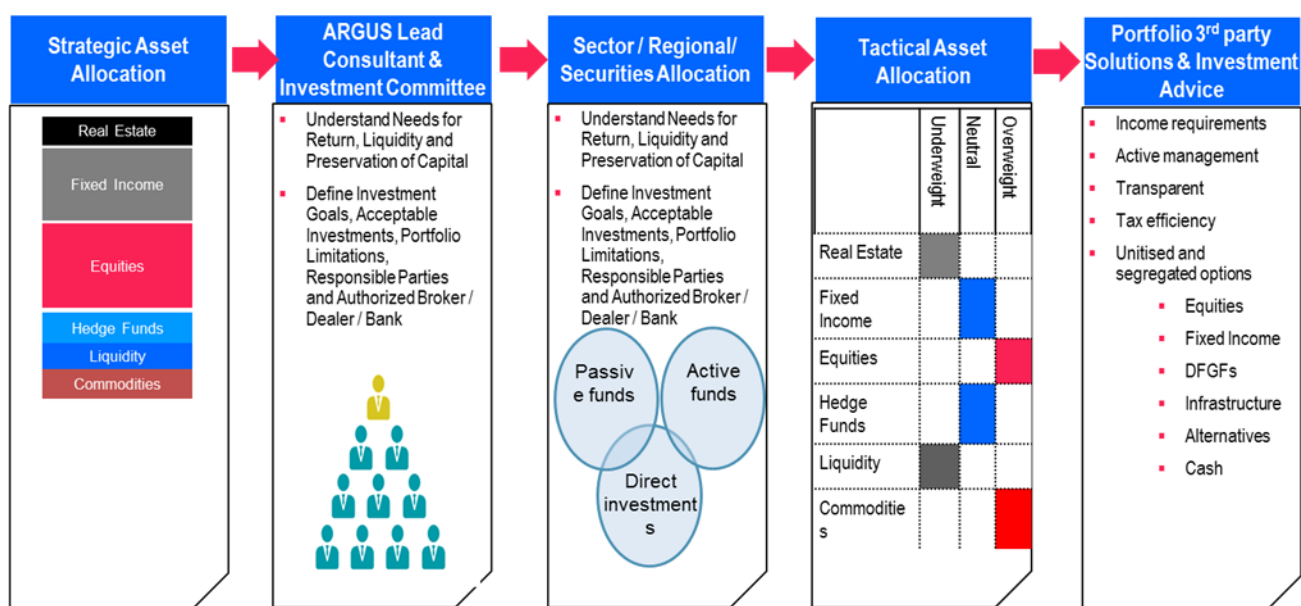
Strategic Asset Allocation

Real Estate

Fixed Income

Equities

Hedge Funds

Liquidity

Commodities

ARGUS Lead Consultant & Investment Committee

- Understand Needs for Return, Liquidity and Preservation of Capital
- Define Investment Goals, Acceptable Investments, Portfolio Limitations, Responsible Parties and Authorized Broker / Dealer / Bank

Sector / Regional/ Securities Allocation

- Understand Needs for Return, Liquidity and Preservation of Capital
- Define Investment Goals, Acceptable Investments, Portfolio Limitations, Responsible Parties and Authorized Broker / Dealer / Bank

Passive funds

Active funds

Direct investments

Tactical Asset Allocation

| | Underweight | Neutral | Overweight |
|---|---|---|---|
| Real Estate | | | |
| Fixed Income | | | |
| Equities | | | |
| Hedge Funds | | | |
| Liquidity | | | |
| Commodities | | | |

Portfolio 3$^{rd}$ party Solutions & Investment Advice

- Income requirements
- Active management
- Transparent
- Tax efficiency
- Unitised and segregated options
  - Equities
  - Fixed Income
  - DFGFs
  - Infrastructure
  - Alternatives
  - Cash